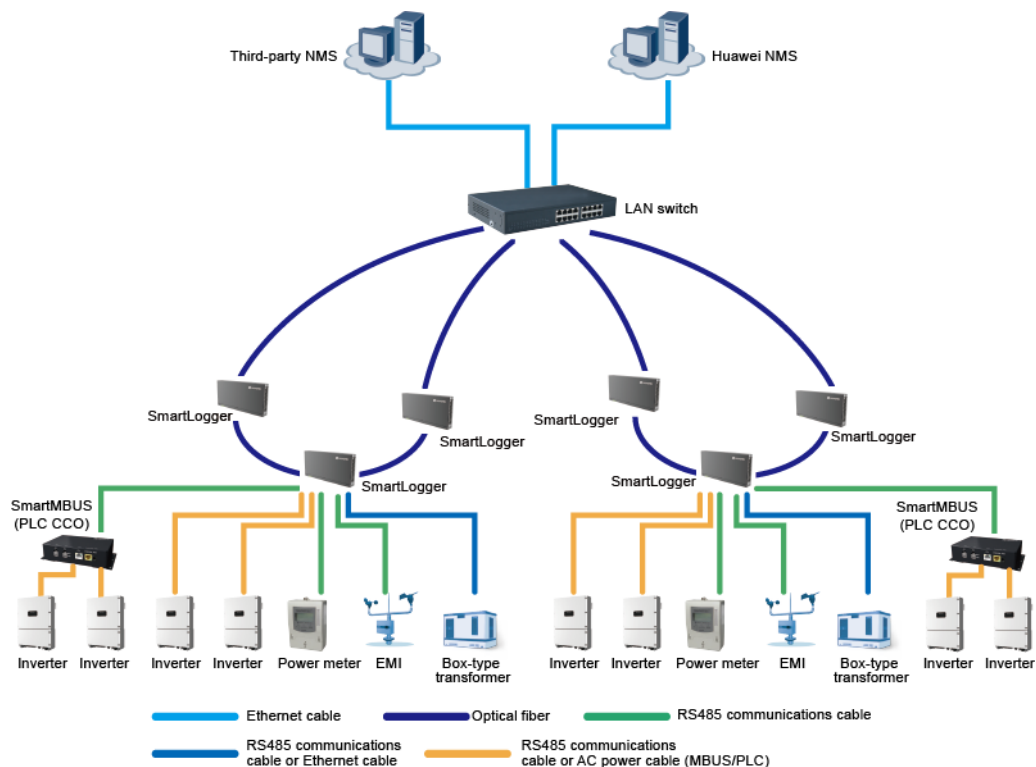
Third-party NMS

Huawei NMS

LAN switch

SmartLogger

SmartLogger

SmartLogger

SmartLogger

SmartLogger

SmartLogger

SmartMBUS (PLC CCO)

SmartMBUS (PLC CCO)

Inverter Inverter Inverter Inverter Power meter EMI Box-type transformer

Inverter Inverter Power meter EMI Box-type transformer Inverter Inverter

Ethernet cable

Optical fiber

RS485 communications cable

RS485 communications cable or Ethernet cable

RS485 communications cable or AC power cable (MBUS/PLC)